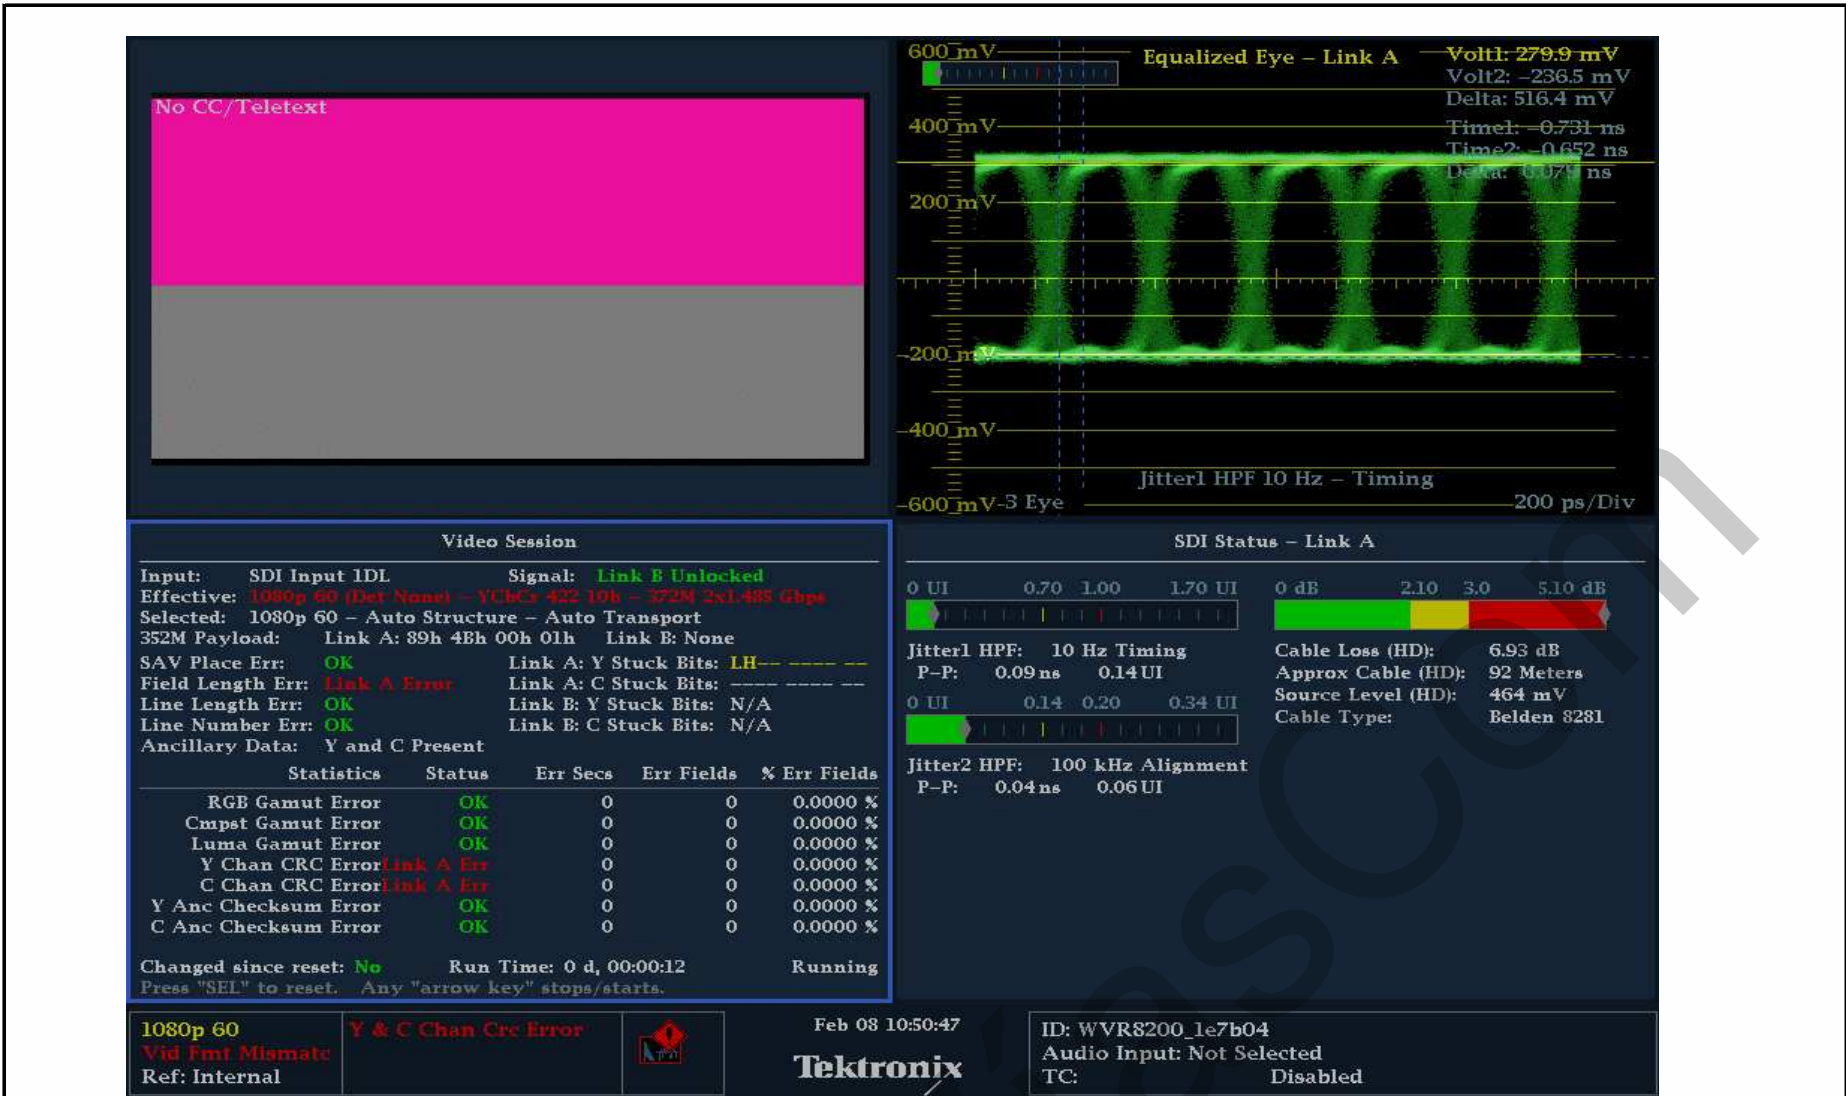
No CC/Teletext

600 mV
Equalized Eye – Link A
Volt1: 279.9 mV
Volt2: –236.5 mV
Delta: 516.4 mV
Time1: –0.731 ns
Time2: –0.652 ns
Delta: 0.079 ns
400 mV
200 mV
–200 mV
–400 mV
Jitter1 HPF 10 Hz – Timing
–600 mV-3 Eye
200 ps/Div

Video Session

Input: SDI Input 1DL Signal: Link B Unlocked
Effective: 1080p 60 (Det None) – YCbCr 422 10b – 372M 2x1.485 Gbps
Selected: 1080p 60 – Auto Structure – Auto Transport
352M Payload: Link A: 89h 4Bh 00h 01h Link B: None
SAV Place Err: OK
Field Length Err: Link A Error
Line Length Err: OK
Line Number Err: OK
Ancillary Data: Y and C Present
Link A: Y Stuck Bits: LH-- ---- --
Link A: C Stuck Bits: ---- ---- --
Link B: Y Stuck Bits: N/A
Link B: C Stuck Bits: N/A

| Statistics | Status | Err Secs | Err Fields | % Err Fields |
|---|---|---|---|---|
| RGB Gamut Error | OK | 0 | 0 | 0.0000 % |
| Cmpst Gamut Error | OK | 0 | 0 | 0.0000 % |
| Luma Gamut Error | OK | 0 | 0 | 0.0000 % |
| Y Chan CRC Error | Link A Err | 0 | 0 | 0.0000 % |
| C Chan CRC Error | Link A Err | 0 | 0 | 0.0000 % |
| Y Anc Checksum Error | OK | 0 | 0 | 0.0000 % |
| C Anc Checksum Error | OK | 0 | 0 | 0.0000 % |

Changed since reset: No Run Time: 0 d, 00:00:12 Running
Press "SEL" to reset. Any "arrow key" stops/starts.

SDI Status – Link A

0 UI 0.70 1.00 1.70 UI
0 dB 2.10 3.0 5.10 dB
Jitter1 HPF: 10 Hz Timing
P–P: 0.09 ns 0.14 UI
0 UI 0.14 0.20 0.34 UI
Jitter2 HPF: 100 kHz Alignment
P–P: 0.04 ns 0.06 UI
Cable Loss (HD): 6.93 dB
Approx Cable (HD): 92 Meters
Source Level (HD): 464 mV
Cable Type: Belden 8281

1080p 60
Vid Fmt Mismatch
Ref: Internal
Y & C Chan Crc Error
Feb 08 10:50:47
Tektronix
ID: WVR8200_1e7b04
Audio Input: Not Selected
TC: Disabled